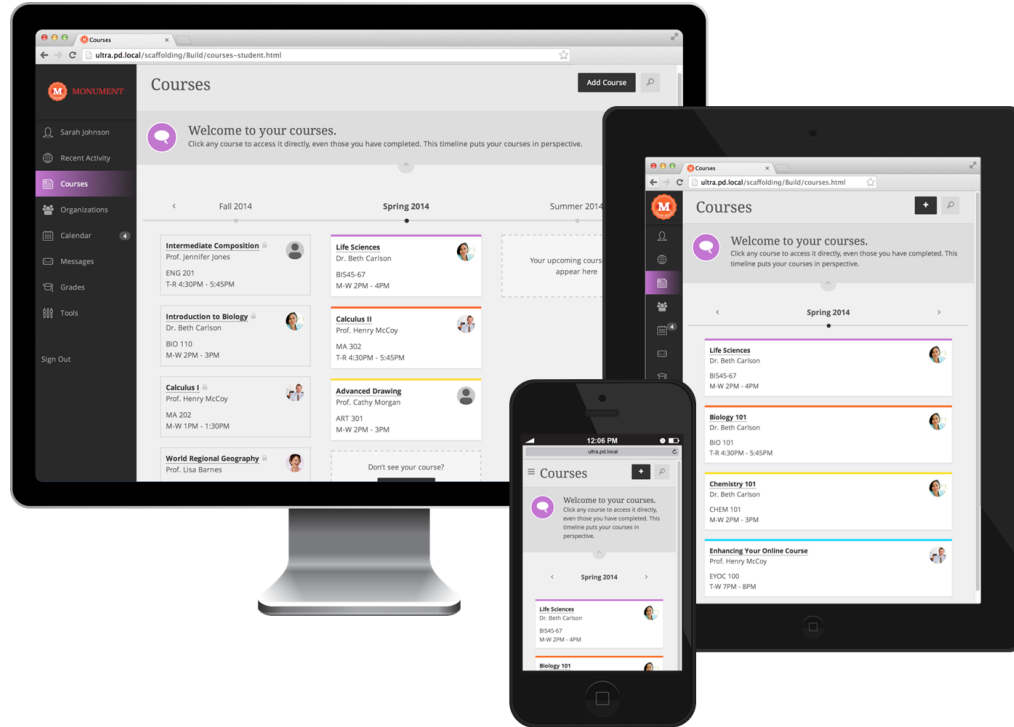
Courses
ultra.pd.local/scaffolding/Build/courses-student.html

MONUMENT
Sarah Johnson
Recent Activity
Courses
Organizations
Calendar 4
Messages
Grades
Tools
Sign Out

Courses
Add Course

Welcome to your courses.
Click any course to access it directly, even those you have completed. This timeline puts your courses in perspective.

Fall 2014
Spring 2014
Summer 2014

Intermediate Composition
Prof. Jennifer Jones
ENG 201
T-R 4:30PM - 5:45PM

Introduction to Biology
Dr. Beth Carlson
BIO 110
M-W 2PM - 3PM

Calculus I
Prof. Henry McCoy
MA 202
M-W 1PM - 1:30PM

World Regional Geography
Prof. Lisa Barnes

Life Sciences
Dr. Beth Carlson
BIS45-67
M-W 2PM - 4PM

Calculus II
Prof. Henry McCoy
MA 302
T-R 4:30PM - 5:45PM

Advanced Drawing
Prof. Cathy Morgan
ART 301
M-W 2PM - 3PM

Don't see your course?

Your upcoming courses appear here

Courses
ultra.pd.local/scaffolding/Build/courses.html
Courses
+
Welcome to your courses.
Click any course to access it directly, even those you have completed. This timeline puts your courses in perspective.
Spring 2014
4
Life Sciences
Dr. Beth Carlson
BIS45-67
M-W 2PM - 4PM
Biology 101
Dr. Beth Carlson
BIO 101
T-R 4:30PM - 5:45PM
Chemistry 101
Dr. Beth Carlson
CHEM 101
M-W 2PM - 3PM
Enhancing Your Online Course
Prof. Henry McCoy
EYOC 100
T-W 7PM - 8PM

12:06 PM
ultra.pd.local
Courses
+
Welcome to your courses.
Click any course to access it directly, even those you have completed. This timeline puts your courses in perspective.
Spring 2014
Life Sciences
Dr. Beth Carlson
BIS45-67
M-W 2PM - 4PM
Biology 101